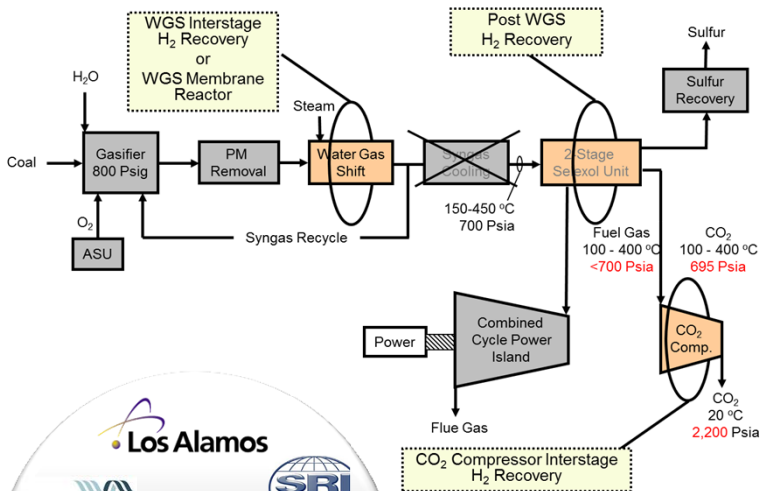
WGS Interstage $H_2$ Recovery or WGS Membrane Reactor

Post WGS $H_2$ Recovery

Sulfur

Sulfur Recovery

$H_2O$

Steam

Coal

Gasifier 800 Psig

PM Removal

Water Gas Shift

Syngas Cooling

2-Stage Selexol Unit

$O_2$

ASU

Syngas Recycle

150-450 °C 700 Psia

Fuel Gas 100 - 400 °C <700 Psia

$CO_2$ 100 - 400 °C 695 Psia

Power

Combined Cycle Power Island

$CO_2$ Comp.

$CO_2$ 20 °C 2,200 Psia

Flue Gas

Los Alamos

SRI

$CO_2$ Compressor Interstage $H_2$ Recovery